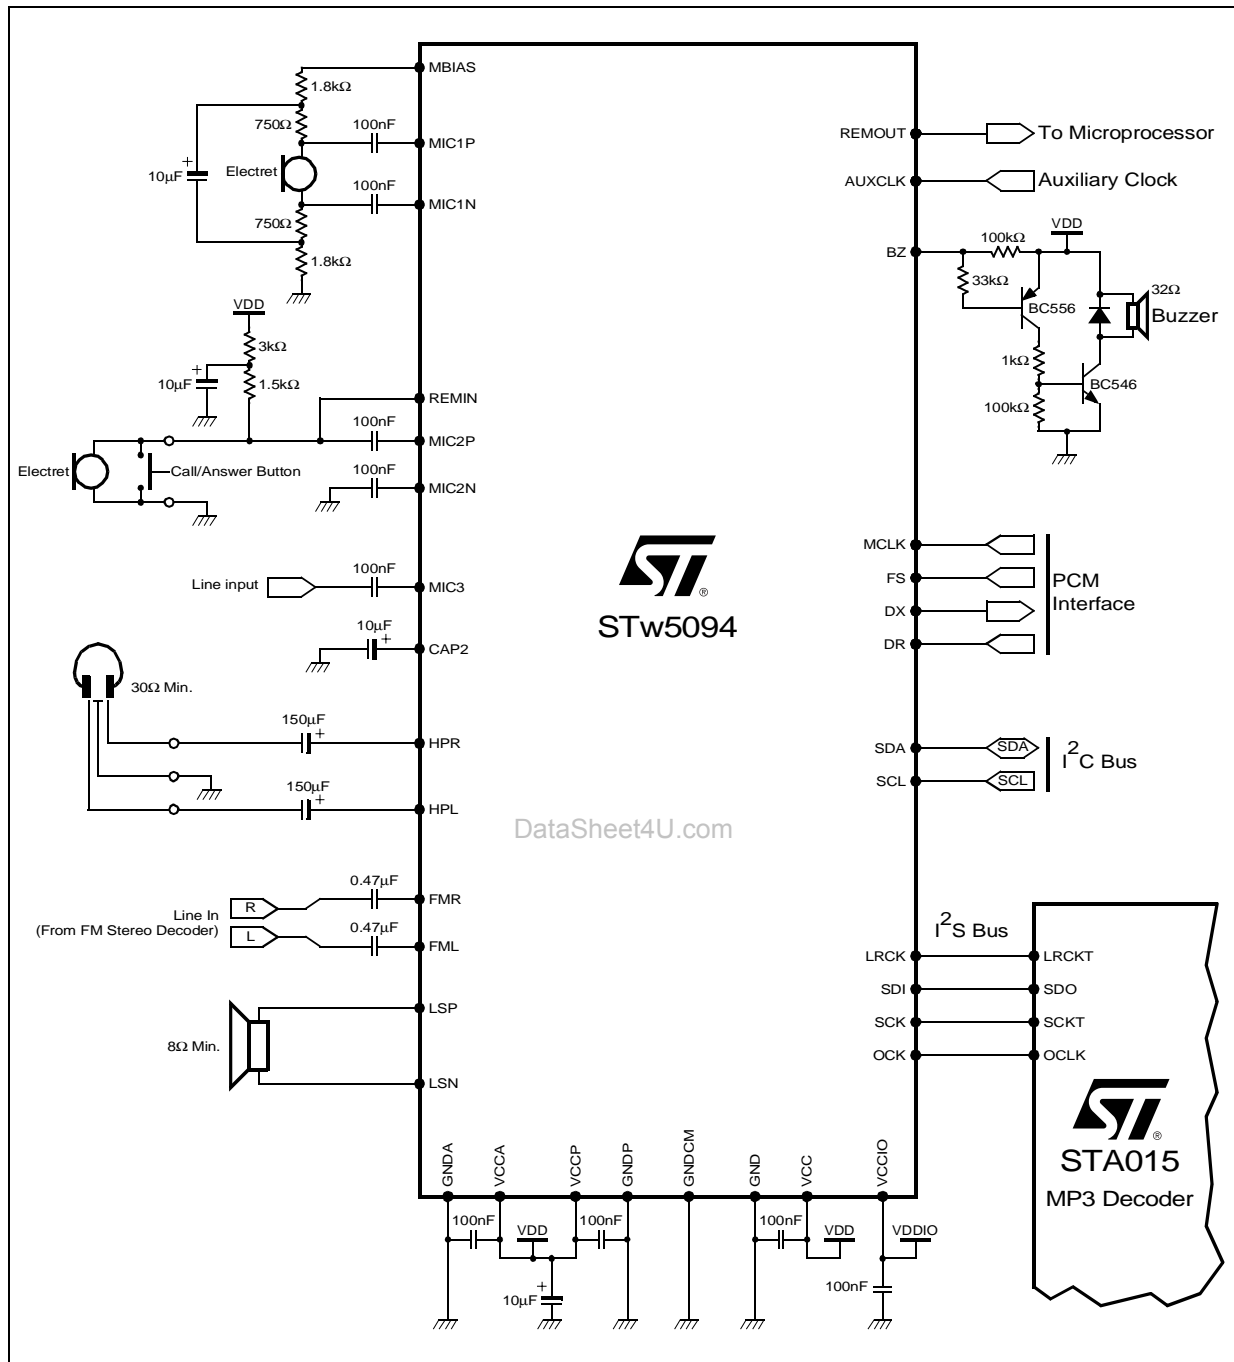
MBIAS
1.8kΩ
750Ω
100nF
MIC1P
10µF
+
Electret
100nF
MIC1N
750Ω
1.8kΩ
VDD
3kΩ
+
10µF
1.5kΩ
REMIN
100nF
MIC2P
Electret
Call/Answer Button
100nF
MIC2N
100nF
Line input
MIC3
10µF
+
CAP2
30Ω Min.
150µF
+
HPR
150µF
+
HPL
0.47µF
FMR
R
Line In
(From FM Stereo Decoder)
L
0.47µF
FML
LSP
8Ω Min.
LSN
GNDA
VCCA
VCCP
GNDP
GNDCM
GND
VCC
VCCIO
100nF
VDD
100nF
100nF
VDD
VDDIO
+
10µF
100nF
STw5094
DataSheet4U.com
REMOUT
To Microprocessor
AUXCLK
Auxiliary Clock
BZ
100kΩ
VDD
33kΩ
32Ω
BC556
Buzzer
1kΩ
BC546
100kΩ
MCLK
FS
PCM
Interface
DX
DR
SDA
SDA
$I^2C$ Bus
SCL
SCL
$I^2S$ Bus
LRCK
LRCKT
SDI
SDO
SCK
SCKT
OCK
OCLK
STA015
MP3 Decoder